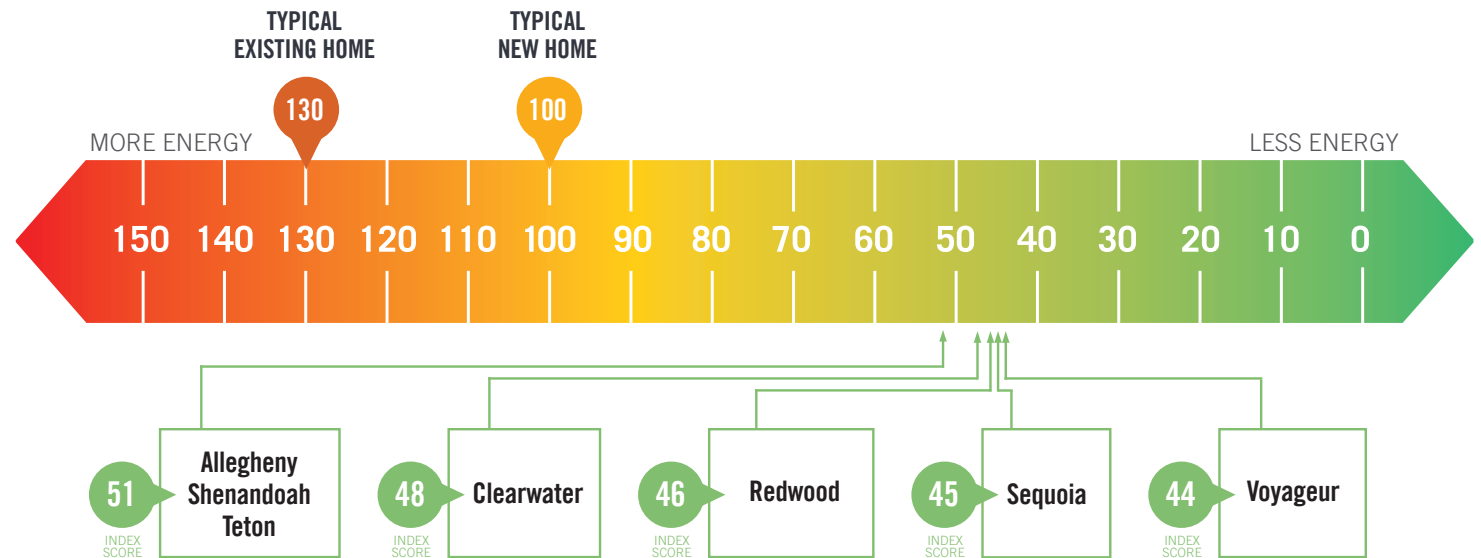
TYPICAL EXISTING HOME

TYPICAL NEW HOME

130

100

MORE ENERGY

LESS ENERGY

150 140 130 120 110 100 90 80 70 60 50 40 30 20 10 0

51 INDEX SCORE
Allegheny
Shenandoah
Teton

48 INDEX SCORE
Clearwater

46 INDEX SCORE
Redwood

45 INDEX SCORE
Sequoia

44 INDEX SCORE
Voyageur